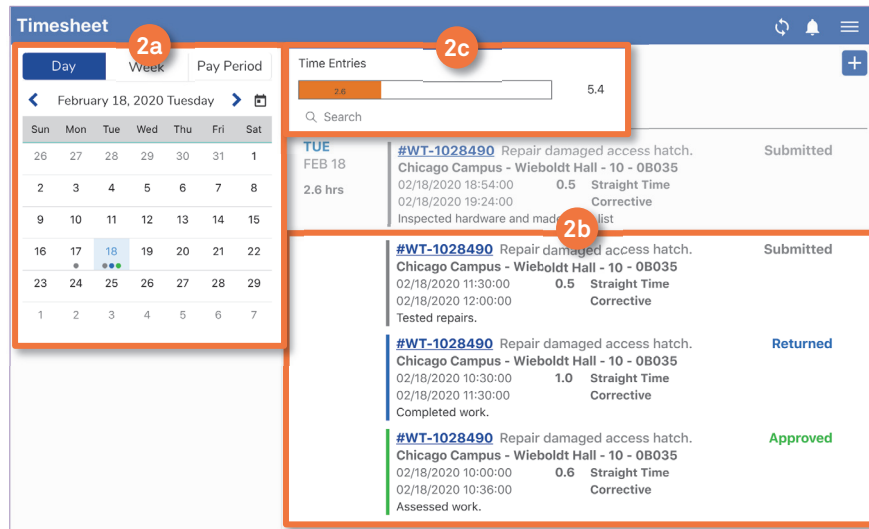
Timesheet

2a

Day | Week | Pay Period

February 18, 2020 Tuesday

| Sun | Mon | Tue | Wed | Thu | Fri | Sat |
|---|---|---|---|---|---|---|
| 26 | 27 | 28 | 29 | 30 | 31 | 1 |
| 2 | 3 | 4 | 5 | 6 | 7 | 8 |
| 9 | 10 | 11 | 12 | 13 | 14 | 15 |
| 16 | 17 | 18 | 19 | 20 | 21 | 22 |
| 23 | 24 | 25 | 26 | 27 | 28 | 29 |
| 1 | 2 | 3 | 4 | 5 | 6 | 7 |

2c

Time Entries

2.6

5.4

Search

TUE
FEB 18
2.6 hrs

#WT-1028490 Repair damaged access hatch.
Chicago Campus - Wieboldt Hall - 10 - 0B035
02/18/2020 18:54:00 0.5 Straight Time
02/18/2020 19:24:00 Corrective
Inspected hardware and made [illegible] list
Submitted

2b

#WT-1028490 Repair damaged access hatch.
Chicago Campus - Wieboldt Hall - 10 - 0B035
02/18/2020 11:30:00 0.5 Straight Time
02/18/2020 12:00:00 Corrective
Tested repairs.
Submitted

#WT-1028490 Repair damaged access hatch.
Chicago Campus - Wieboldt Hall - 10 - 0B035
02/18/2020 10:30:00 1.0 Straight Time
02/18/2020 11:30:00 Corrective
Completed work.
Returned

#WT-1028490 Repair damaged access hatch.
Chicago Campus - Wieboldt Hall - 10 - 0B035
02/18/2020 10:00:00 0.6 Straight Time
02/18/2020 10:36:00 Corrective
Assessed work.
Approved